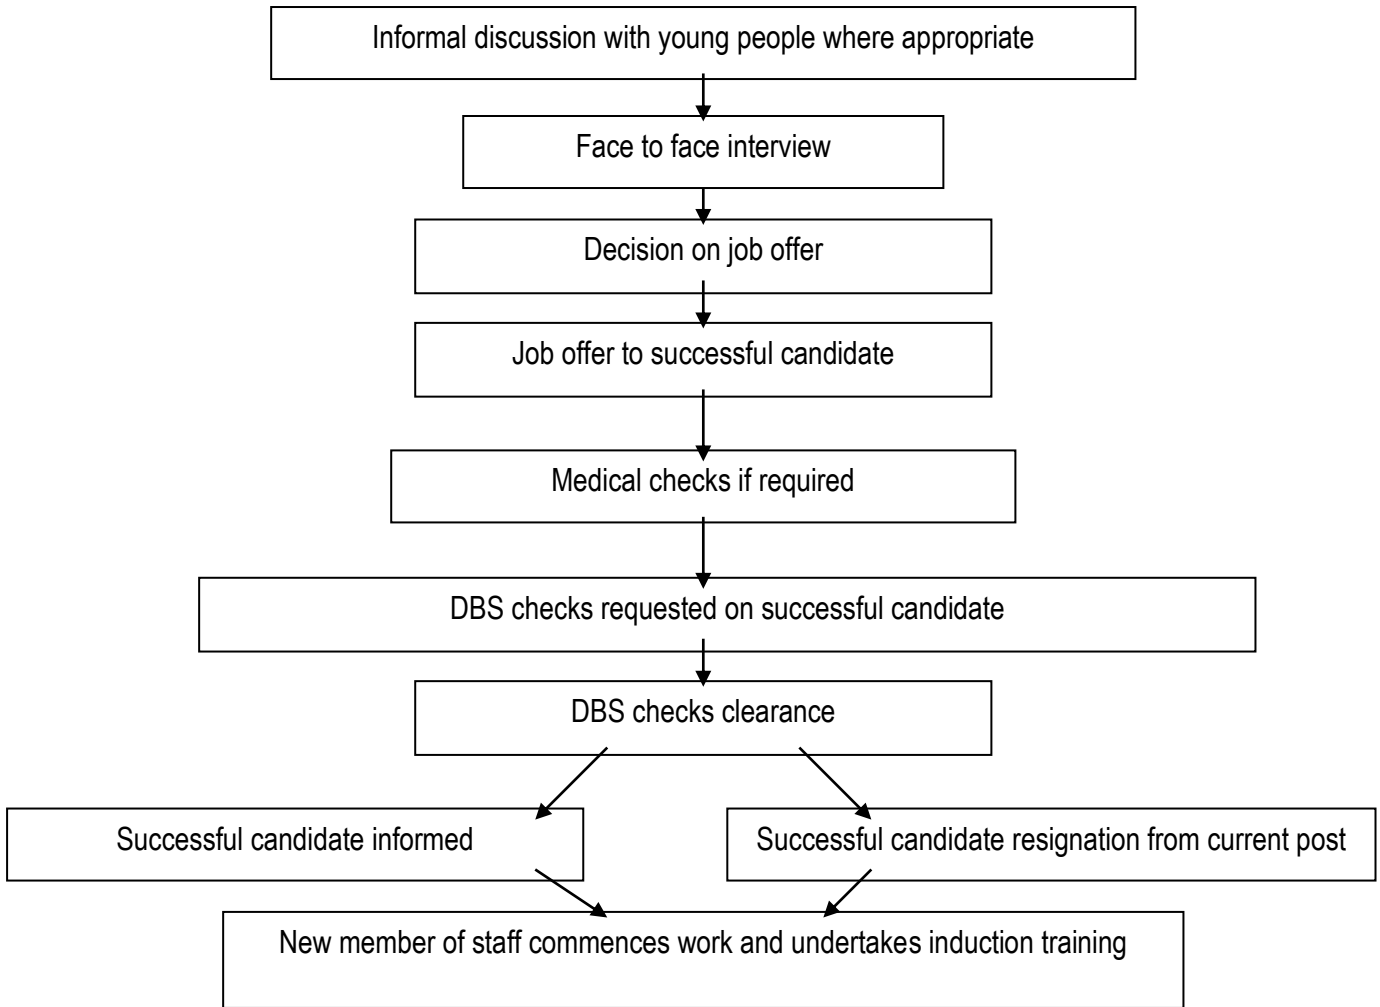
Informal discussion with young people where appropriate

Face to face interview

Decision on job offer

Job offer to successful candidate

Medical checks if required

DBS checks requested on successful candidate

DBS checks clearance

Successful candidate informed

Successful candidate resignation from current post

New member of staff commences work and undertakes induction training